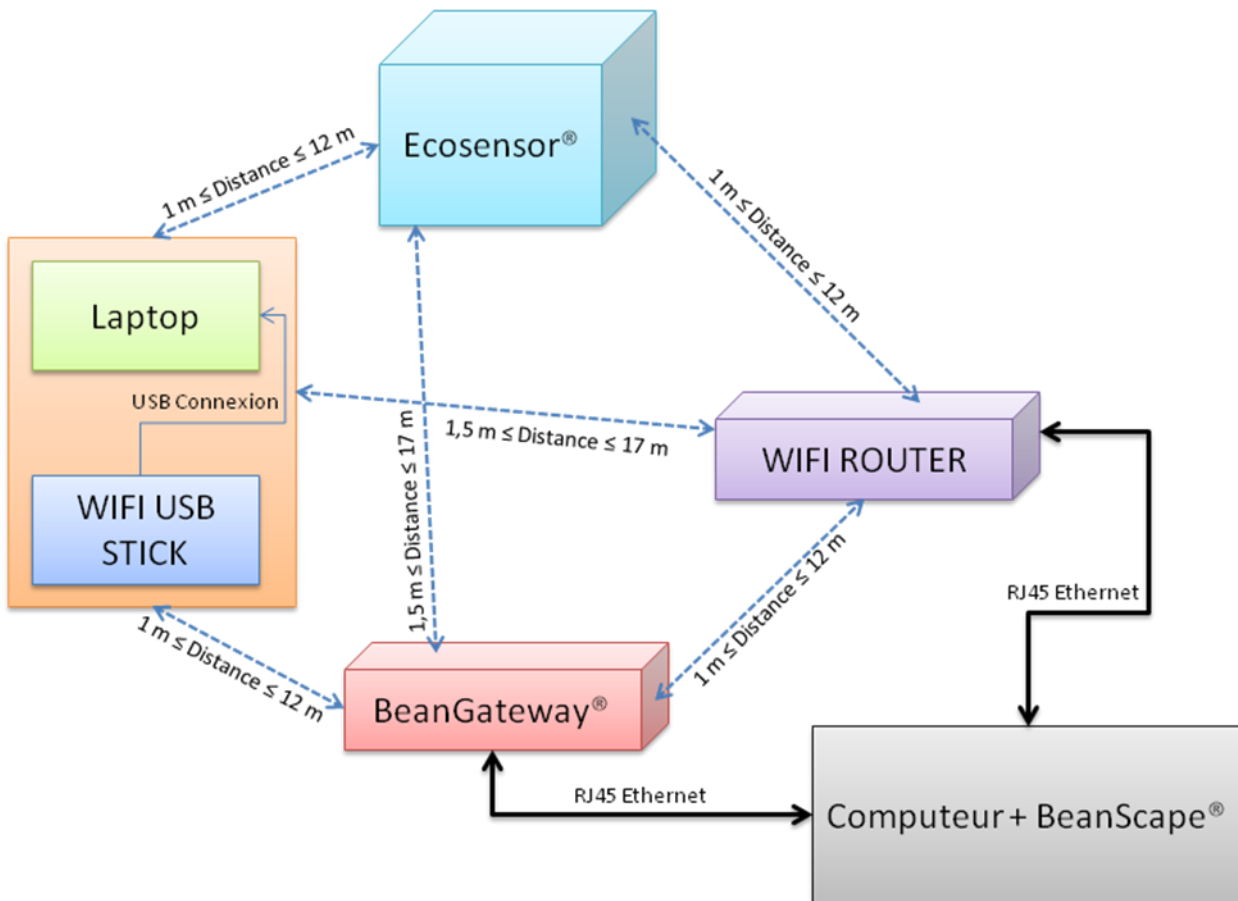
Ecosensor®

1 m ≤ Distance ≤ 12 m

1 m ≤ Distance ≤ 12 m

Laptop

USB Connexion

WIFI USB STICK

1,5 m ≤ Distance ≤ 17 m

1,5 m ≤ Distance ≤ 17 m

WIFI ROUTER

RJ45 Ethernet

1 m ≤ Distance ≤ 12 m

1 m ≤ Distance ≤ 12 m

BeanGateway®

RJ45 Ethernet

Computeur + BeanScape®